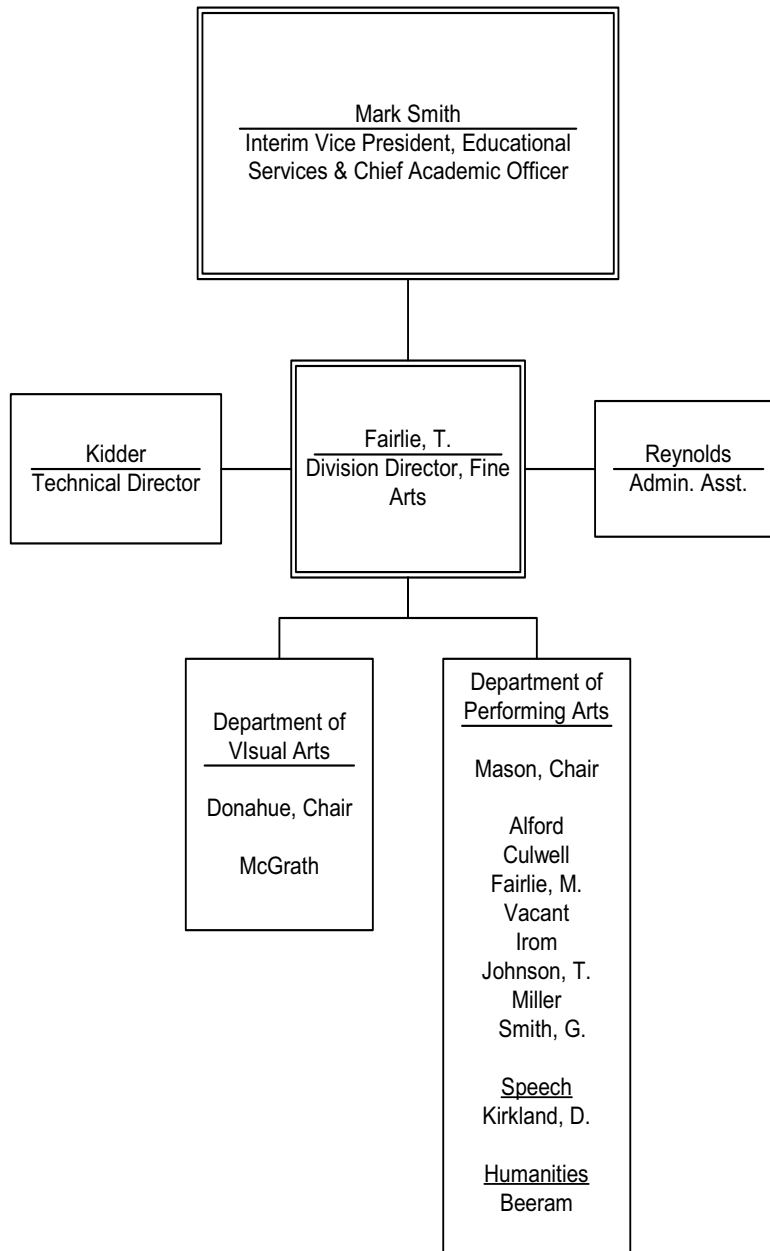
Mark Smith
Interim Vice President, Educational Services & Chief Academic Officer

Kidder
Technical Director

Fairlie, T.
Division Director, Fine Arts

Reynolds
Admin. Asst.

Department of VIsual Arts

Donahue, Chair

McGrath

Department of Performing Arts

Mason, Chair

Alford
Culwell
Fairlie, M.
Vacant
Irom
Johnson, T.
Miller
Smith, G.

Speech
Kirkland, D.

Humanities
Beeram